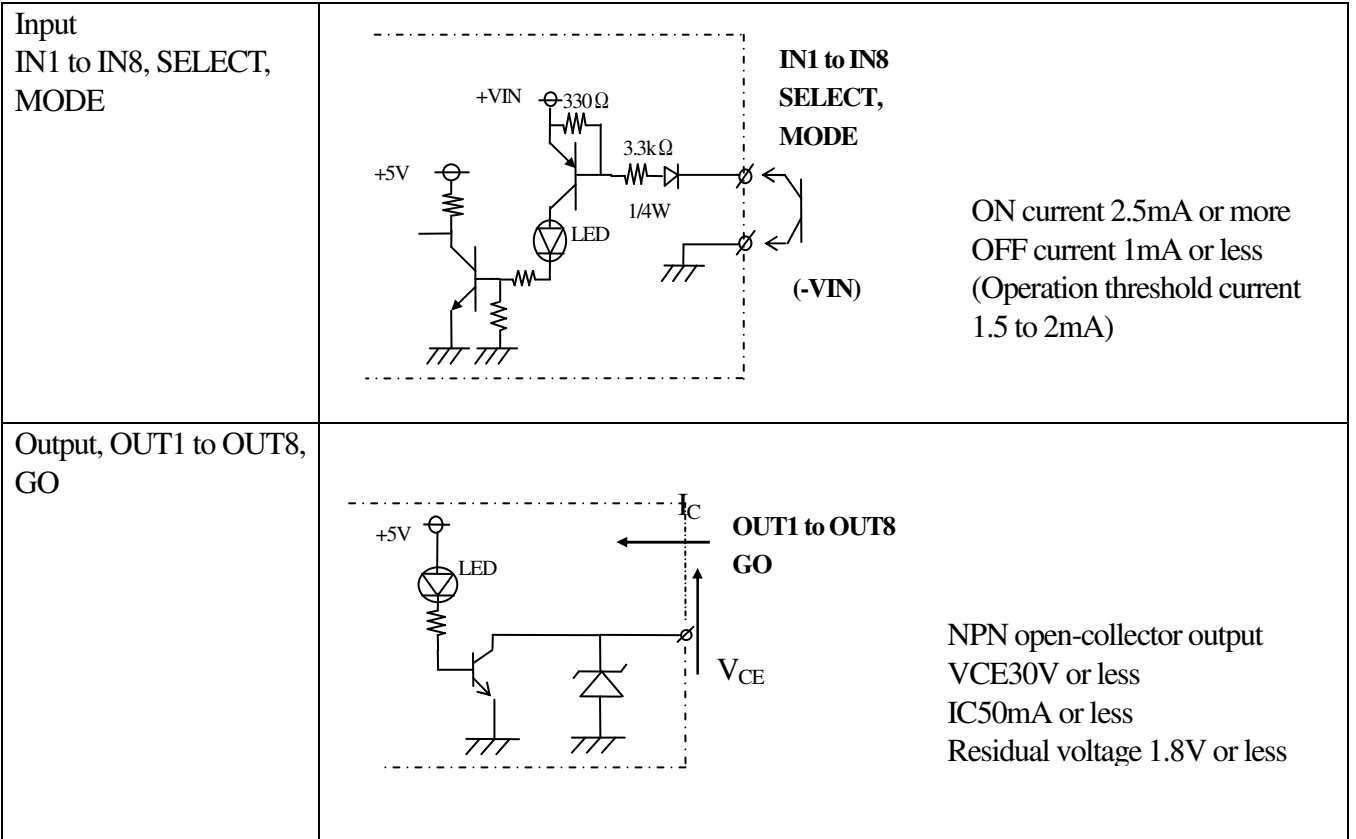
| | |
|---|---|
| Input IN1 to IN8, SELECT, MODE | +VIN 330Ω 3.3kΩ 1/4W +5V LED IN1 to IN8 SELECT, MODE (-VIN) ON current 2.5mA or more OFF current 1mA or less (Operation threshold current 1.5 to 2mA) |
| Output, OUT1 to OUT8, GO | +5V LED $I_C$ OUT1 to OUT8 GO $V_{CE}$ NPN open-collector output VCE30V or less IC50mA or less Residual voltage 1.8V or less |